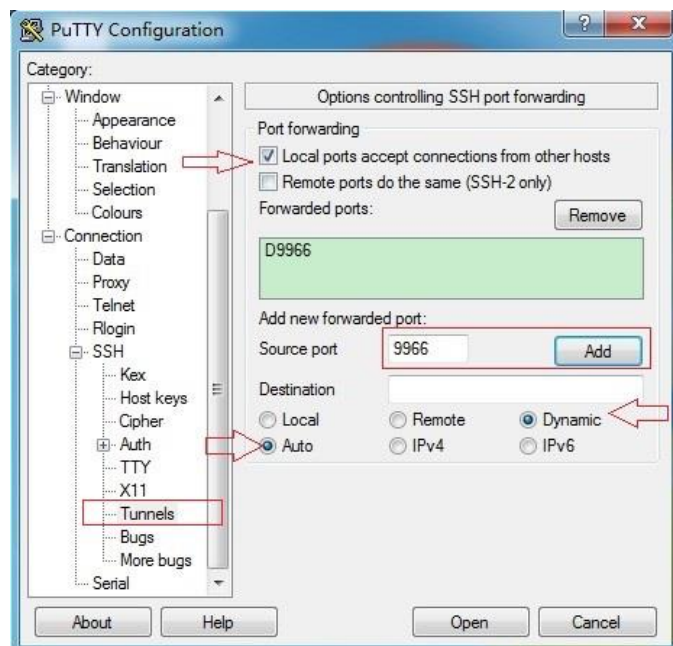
PuTTY Configuration

Category:

Window
Appearance
Behaviour
Translation
Selection
Colours
Connection
Data
Proxy
Telnet
Rlogin
SSH
Kex
Host keys
Cipher
Auth
TTY
X11
Tunnels
Bugs
More bugs
Serial

Options controlling SSH port forwarding

Port forwarding
Local ports accept connections from other hosts
Remote ports do the same (SSH-2 only)
Forwarded ports:
Remove
D9966

Add new forwarded port:
Source port 9966
Add
Destination
Local
Remote
Dynamic
Auto
IPv4
IPv6

About
Help
Open
Cancel